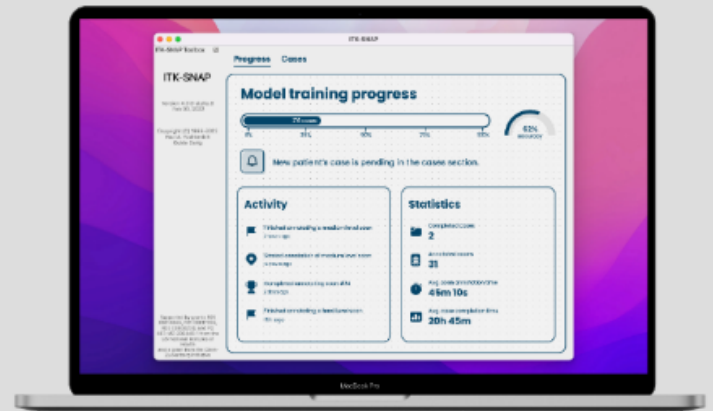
ITK-SNAP

ITK-SNAP Toolbox

ITK-SNAP

Progress Cases

Model training progress

29 cases

0% 25% 50% 75% 100%

63%

New patient's case is pending in the cases section.

Activity

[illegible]

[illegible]

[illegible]

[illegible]

Statistics

Completed cases
2

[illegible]
31

Avg. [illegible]
45m 10s

Avg. case completion time
20h 45m

MacBook Pro